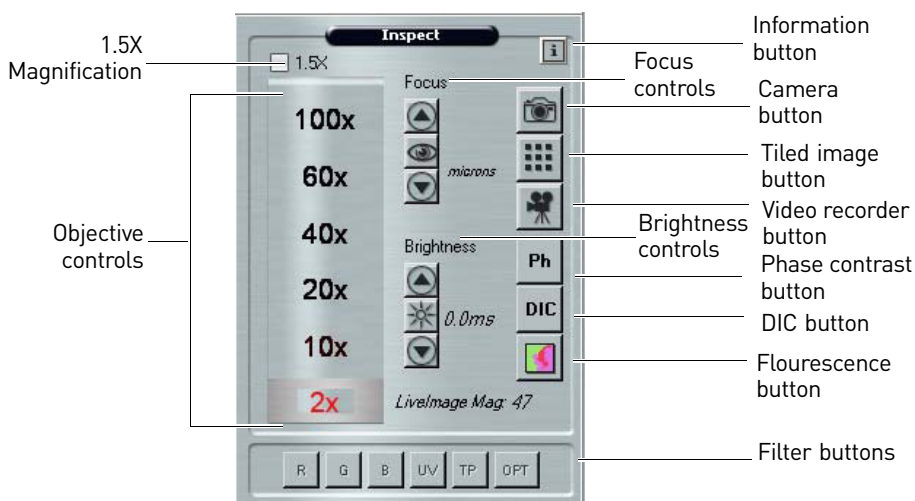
Inspect

i

Information button

1.5X Magnification

1.5X

Focus

Focus controls

Camera button

100x

60x

microns

Tiled image button

Objective controls

40x

Video recorder button

Brightness

Brightness controls

20x

Ph

Phase contrast button

0.0ms

DIC

DIC button

10x

Flourescence button

2x

LiveImage Mag: 47

R G B UV TP OPT

Filter buttons